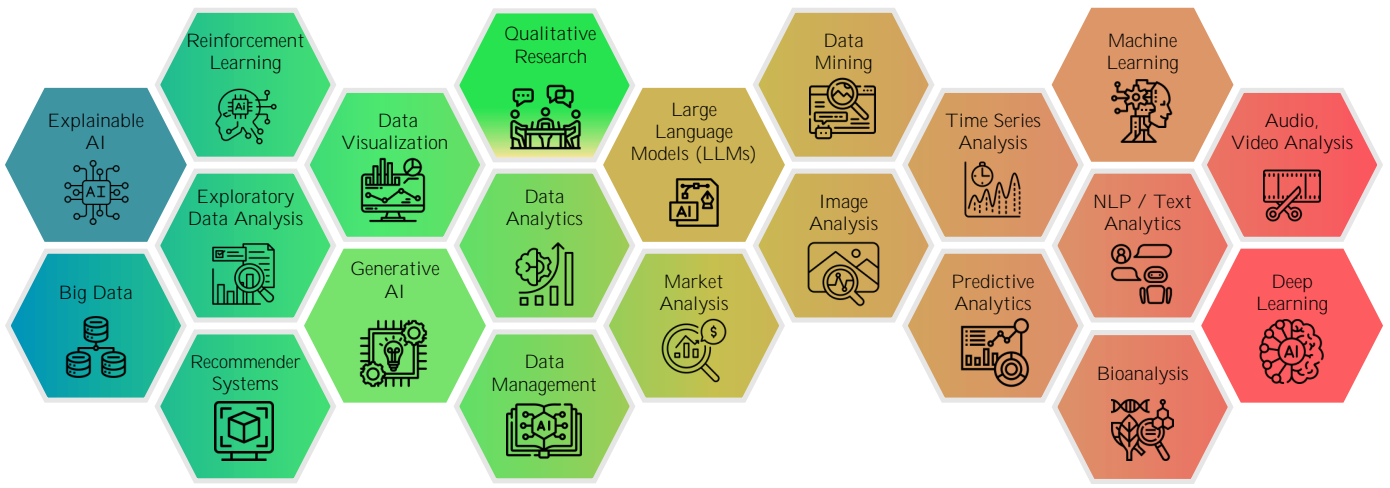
Explainable AI

AI

Big Data

Reinforcement Learning

AI

Exploratory Data Analysis

Recommender Systems

Data Visualization

Generative AI

Qualitative Research

Data Analytics

Data Management

AI

Large Language Models (LLMs)

AI

Market Analysis

$

Data Mining

Image Analysis

Time Series Analysis

Predictive Analytics

Machine Learning

NLP / Text Analytics

Bioanalysis

Audio, Video Analysis

Deep Learning

AI